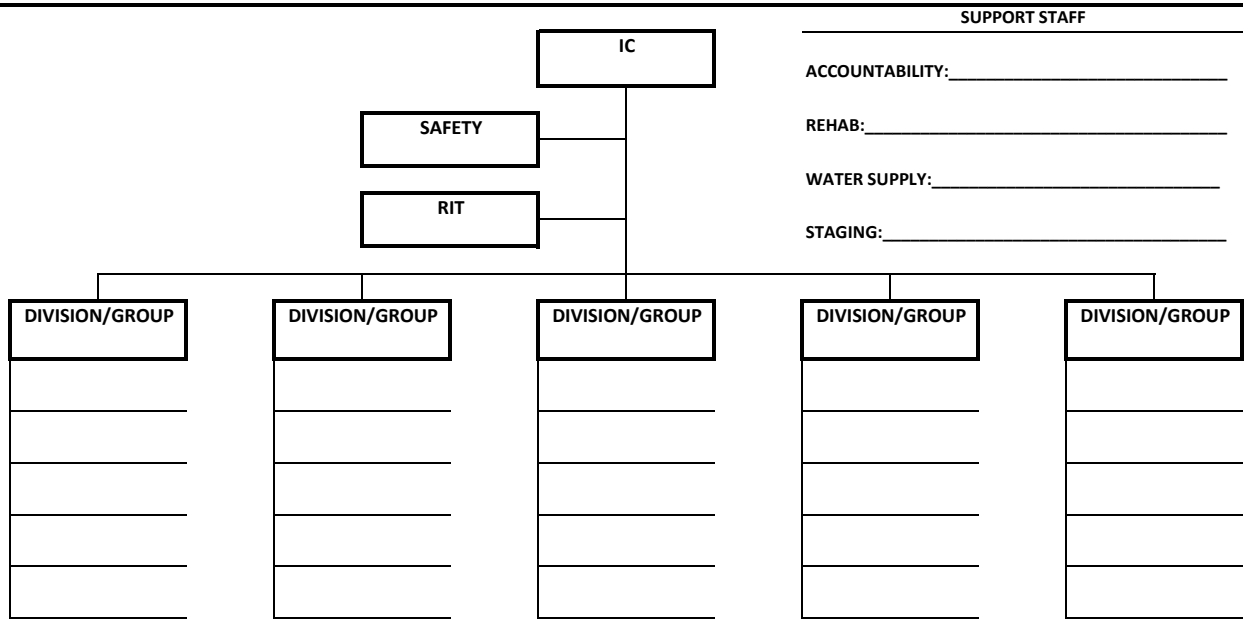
IC

SAFETY

RIT

SUPPORT STAFF

ACCOUNTABILITY:______________________________

REHAB:______________________________________

WATER SUPPLY:______________________________

STAGING:____________________________________

DIVISION/GROUP

DIVISION/GROUP

DIVISION/GROUP

DIVISION/GROUP

DIVISION/GROUP